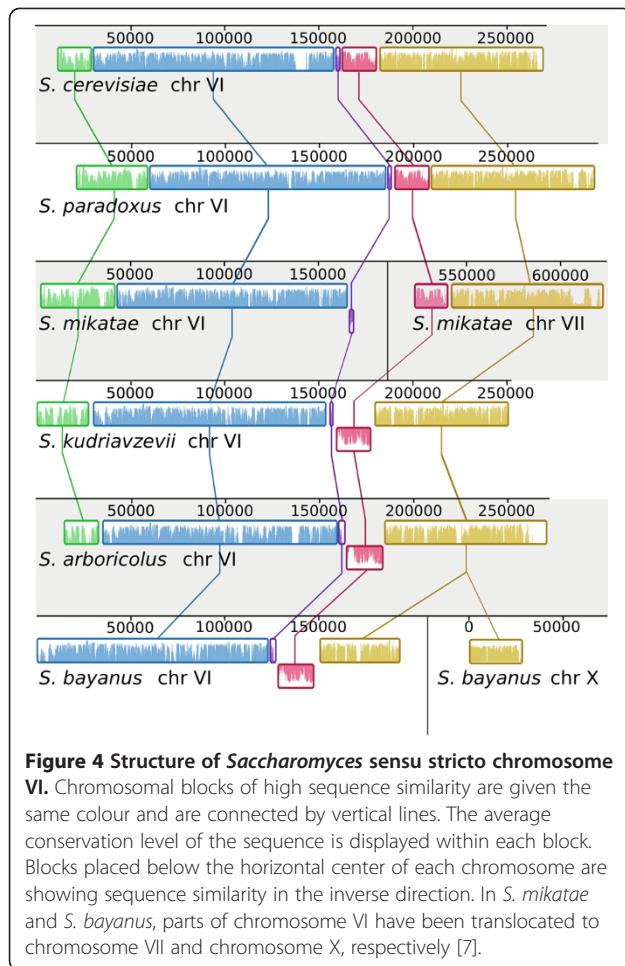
50000 100000 150000 200000 250000

S. cerevisiae chr VI

50000 100000 150000 200000 250000

S. paradoxus chr VI

50000 100000 150000 550000 600000

S. mikatae chr VI

S. mikatae chr VII

50000 100000 150000 200000 250000

S. kudriavzevii chr VI

50000 100000 150000 200000 250000

S. arboricolus chr VI

50000 100000 150000 0 50000

S. bayanus chr VI

S. bayanus chr X

**Figure 4 Structure of *Saccharomyces* sensu stricto chromosome VI.** Chromosomal blocks of high sequence similarity are given the same colour and are connected by vertical lines. The average conservation level of the sequence is displayed within each block. Blocks placed below the horizontal center of each chromosome are showing sequence similarity in the inverse direction. In *S. mikatae* and *S. bayanus*, parts of chromosome VI have been translocated to chromosome VII and chromosome X, respectively [7].